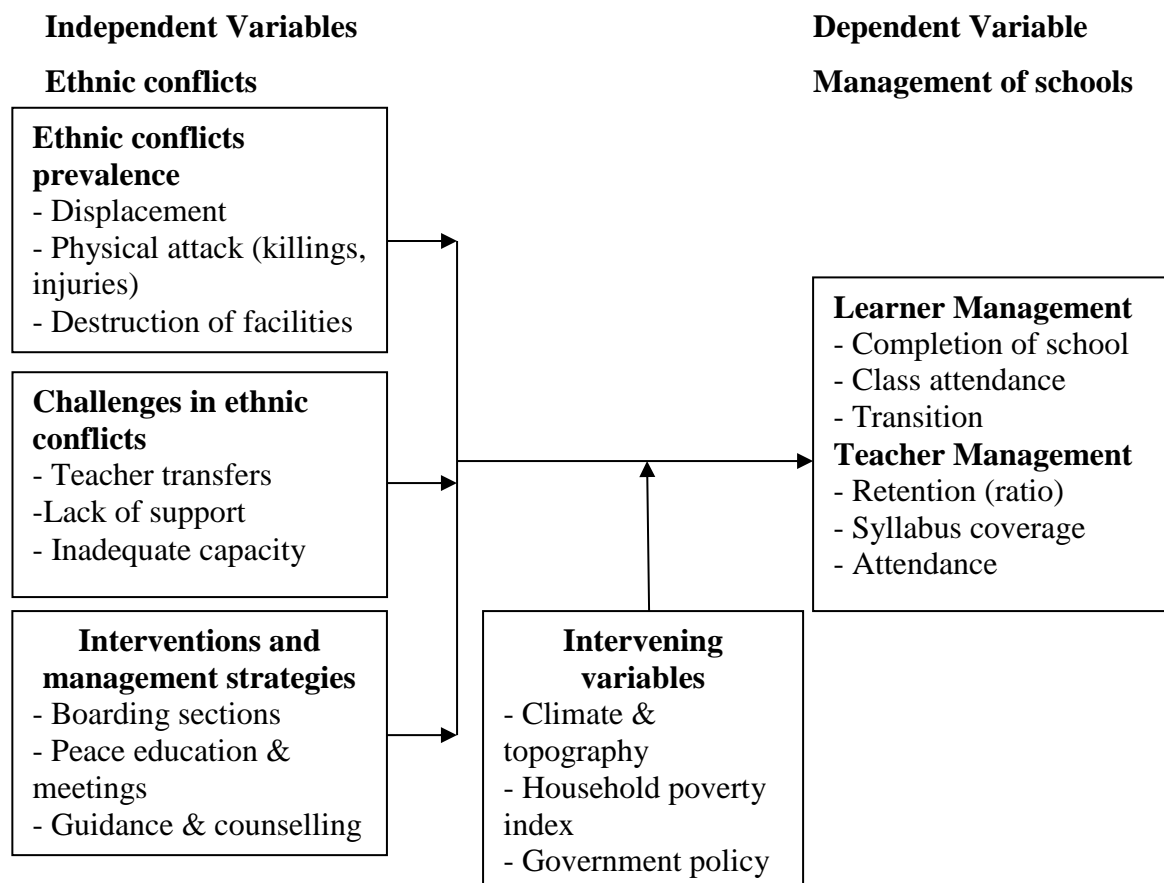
Independent Variables

Ethnic conflicts

Dependent Variable

Management of schools

Ethnic conflicts prevalence
- Displacement
- Physical attack (killings, injuries)
- Destruction of facilities

Challenges in ethnic conflicts
- Teacher transfers
-Lack of support
- Inadequate capacity

Interventions and management strategies
- Boarding sections
- Peace education & meetings
- Guidance & counselling

Intervening variables
- Climate & topography
- Household poverty index
- Government policy

Learner Management
- Completion of school
- Class attendance
- Transition
Teacher Management
- Retention (ratio)
- Syllabus coverage
- Attendance